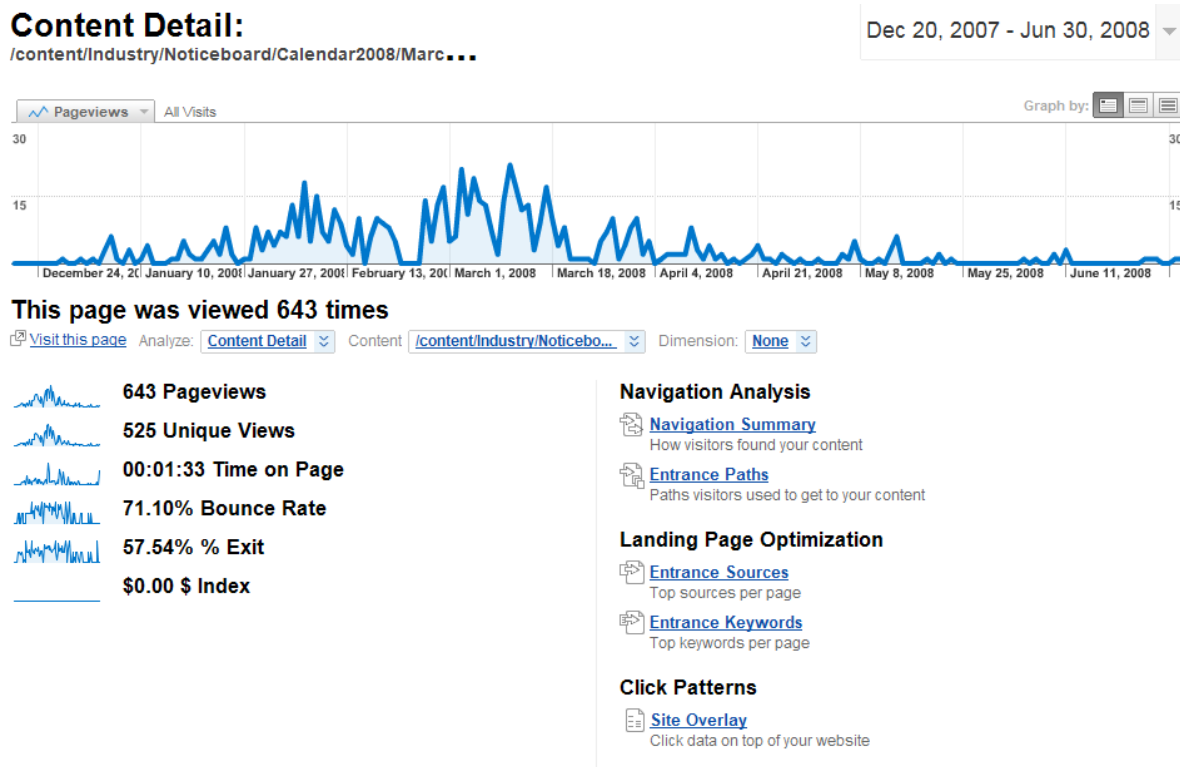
Content Detail:
/content/Industry/Noticeboard/Calendar2008/Marc...

Dec 20, 2007 - Jun 30, 2008

Pageviews All Visits

Graph by:

30
15

30
15

December 24, 20 January 10, 2008 January 27, 2008 February 13, 200 March 1, 2008 March 18, 2008 April 4, 2008 April 21, 2008 May 8, 2008 May 25, 2008 June 11, 2008

This page was viewed 643 times

Visit this page Analyze: Content Detail Content /content/Industry/Noticebo... Dimension: None

643 Pageviews
525 Unique Views
00:01:33 Time on Page
71.10% Bounce Rate
57.54% % Exit
$0.00 $ Index

Navigation Analysis
Navigation Summary
How visitors found your content
Entrance Paths
Paths visitors used to get to your content

Landing Page Optimization
Entrance Sources
Top sources per page
Entrance Keywords
Top keywords per page

Click Patterns
Site Overlay
Click data on top of your website